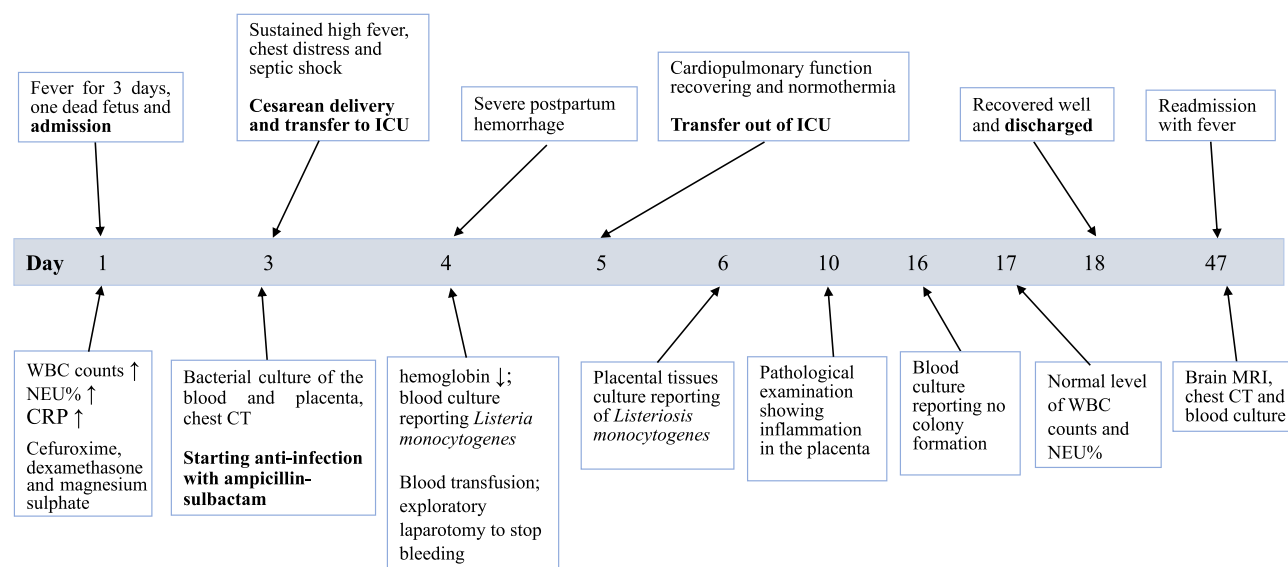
Fever for 3 days, one dead fetus and **admission**

Sustained high fever, chest distress and septic shock

**Cesarean delivery and transfer to ICU**

Severe postpartum hemorrhage

Cardiopulmonary function recovering and normothermia

**Transfer out of ICU**

Recovered well and **discharged**

Readmission with fever

| Day | 1 | 3 | 4 | 5 | 6 | 10 | 16 | 17 | 18 | 47 |
|---|---|---|---|---|---|---|---|---|---|---|

WBC counts ↑
NEU% ↑
CRP ↑
Cefuroxime, dexamethasone and magnesium sulphate

Bacterial culture of the blood and placenta, chest CT

**Starting anti-infection with ampicillin-sulbactam**

hemoglobin ↓; blood culture reporting *Listeria monocytogenes*

Blood transfusion; exploratory laparotomy to stop bleeding

Placental tissues culture reporting of *Listeriosis monocytogenes*

Pathological examination showing inflammation in the placenta

Blood culture reporting no colony formation

Normal level of WBC counts and NEU%

Brain MRI, chest CT and blood culture